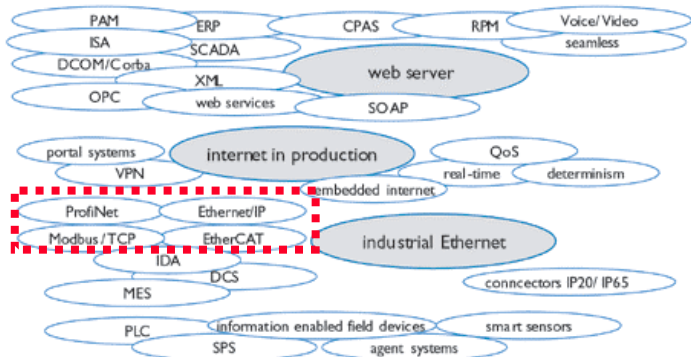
PAM
ERP
CPAS
RPM
Voice/Video
ISA
SCADA
seamless
DCOM/Corba
XML
web server
OPC
web services
SOAP
portal systems
internet in production
QoS
VPN
real-time
determinism
embedded internet
ProfiNet
Ethernet/IP
Modbus/TCP
EtherCAT
industrial Ethernet
IDA
DCS
MES
conncectors IP20/IP65
PLC
information enabled field devices
smart sensors
SPS
agent systems